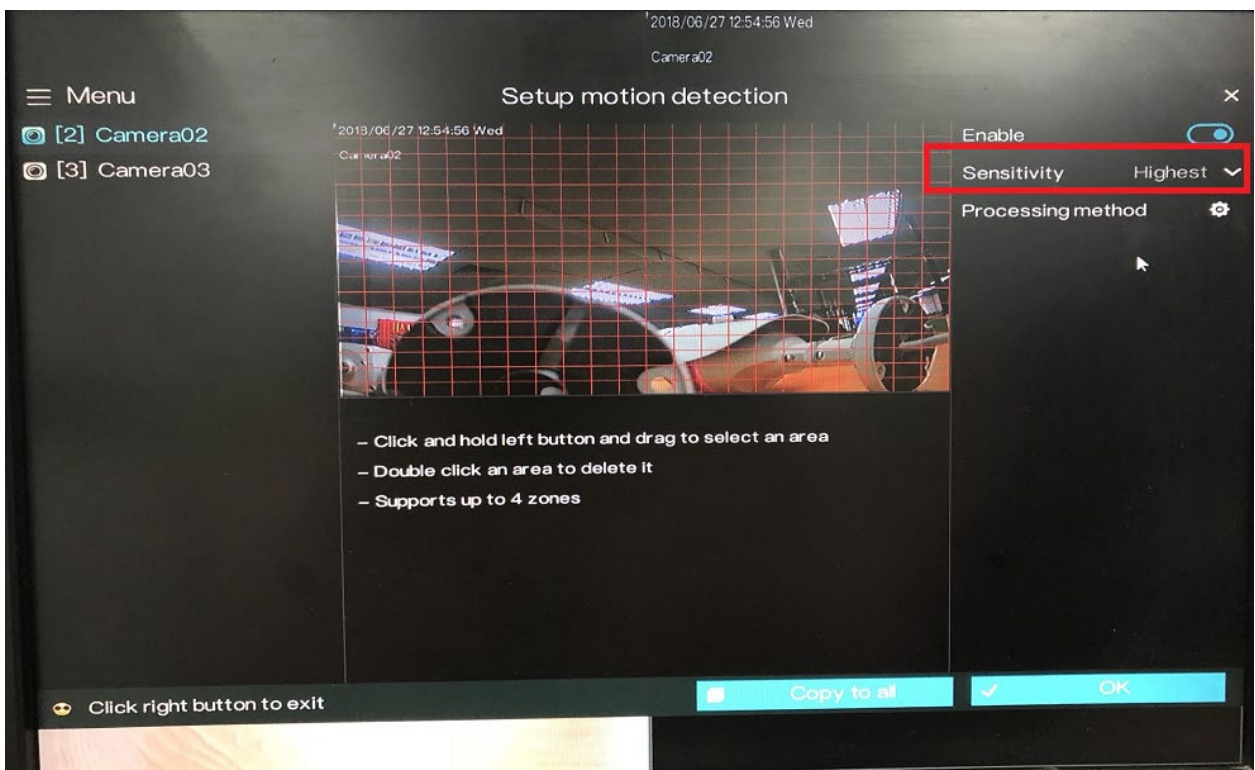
2018/06/27 12:54:56 Wed

Camera02

Menu

Setup motion detection

×

[2] Camera02

[3] Camera03

2018/06/27 12:54:56 Wed

Camera02

Enable

Sensitivity Highest

Processing method

– Click and hold left button and drag to select an area

– Double click an area to delete it

– Supports up to 4 zones

Click right button to exit

Copy to all

OK